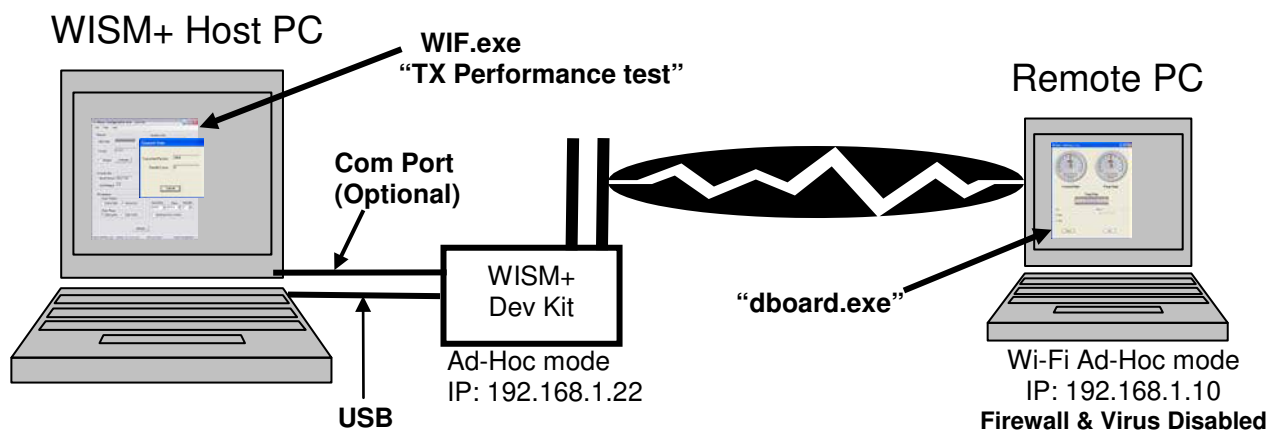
WISM+ Host PC

WIF.exe
"TX Performance test"

Remote PC

Com Port
(Optional)

WISM+
Dev Kit

"dboard.exe"

Ad-Hoc mode
IP: 192.168.1.22

USB

Wi-Fi Ad-Hoc mode
IP: 192.168.1.10
Firewall & Virus Disabled